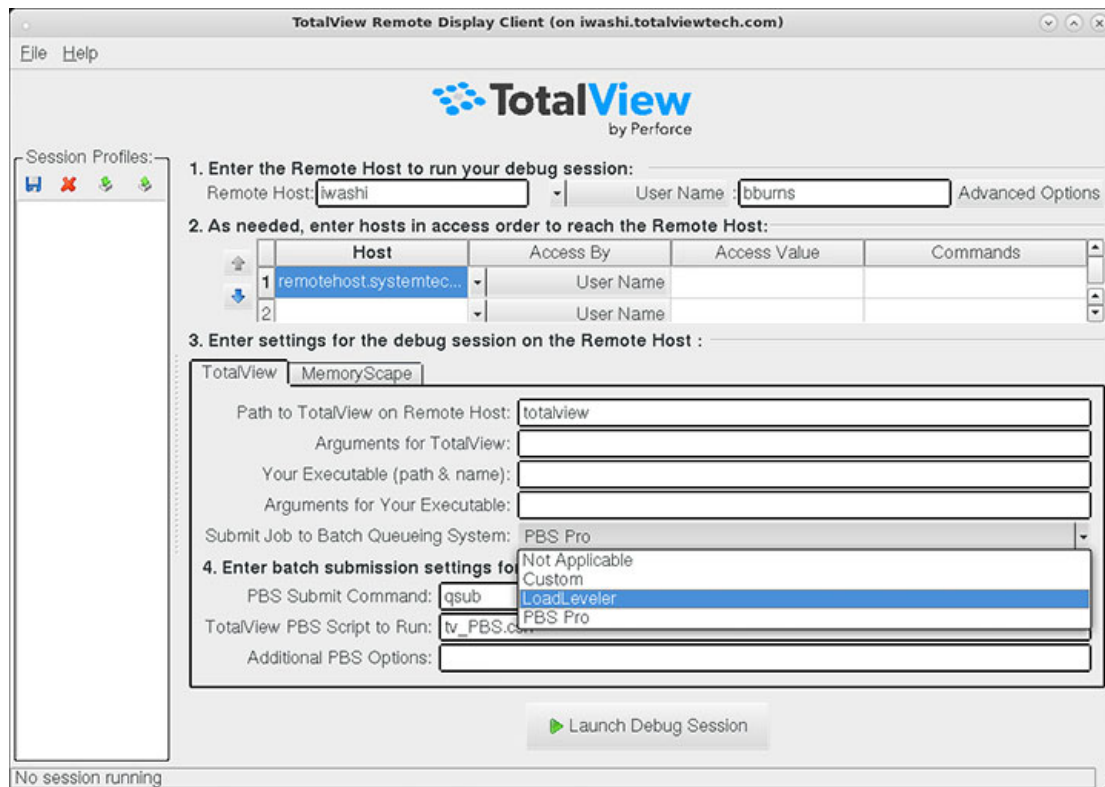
TotalView Remote Display Client (on iwashi.totalviewtech.com)

File Help

TotalView
by Perforce

Session Profiles:

1. Enter the Remote Host to run your debug session:

Remote Host: iwashi User Name : bburns Advanced Options

2. As needed, enter hosts in access order to reach the Remote Host:

| | Host | Access By | Access Value | Commands |
|---|---|---|---|---|
| 1 | remotehost.systemtec... | User Name | | |
| 2 | | User Name | | |

3. Enter settings for the debug session on the Remote Host :

TotalView MemoryScape

Path to TotalView on Remote Host: totalview

Arguments for TotalView:

Your Executable (path & name):

Arguments for Your Executable:

Submit Job to Batch Queueing System: PBS Pro

Not Applicable
Custom
LoadLeveler
PBS Pro

4. Enter batch submission settings fo

PBS Submit Command: qsub

TotalView PBS Script to Run: tv_PBS.c

Additional PBS Options:

Launch Debug Session

No session running